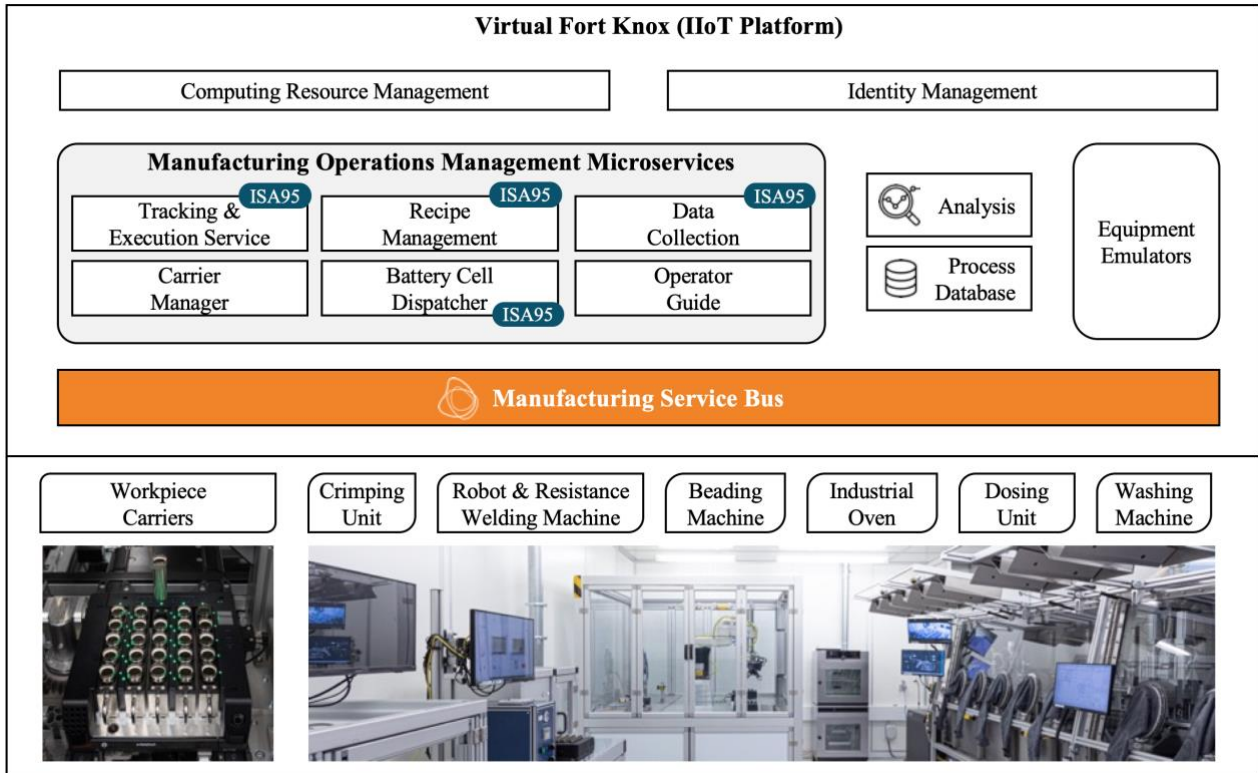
Virtual Fort Knox (IIoT Platform)

Computing Resource Management

Identity Management

Manufacturing Operations Management Microservices

ISA95
Tracking & Execution Service

ISA95
Recipe Management

ISA95
Data Collection

Carrier Manager

Battery Cell Dispatcher
ISA95

Operator Guide

Analysis

Process Database

Equipment Emulators

Manufacturing Service Bus

Workpiece Carriers

Crimping Unit

Robot & Resistance Welding Machine

Beading Machine

Industrial Oven

Dosing Unit

Washing Machine